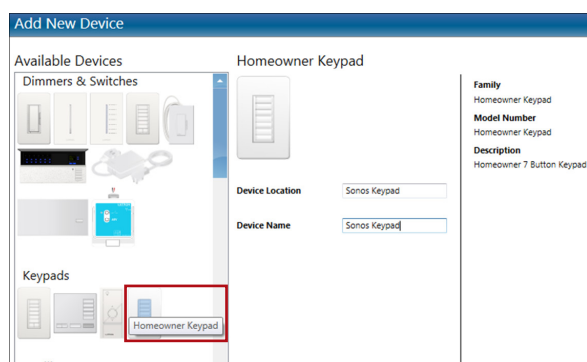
Add New Device

Available Devices

Dimmers & Switches

Keypads

Homeowner Keypad

Homeowner Keypad

Device Location
Sonos Keypad

Device Name
Sonos Keypad

Family
Homeowner Keypad

Model Number
Homeowner Keypad

Description
Homeowner 7 Button Keypad